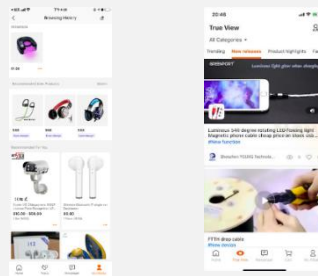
Browsing History

True View

All Categories

Trending New releases Product highlights

Luminous light glow when charging

Luminous 540 degree rotating LED flowing light magnetic phone cable cheap price on stock usb...

#New fashion

Shenzhen YOUBO Technolo...

FTTH drop cable

#New fashion